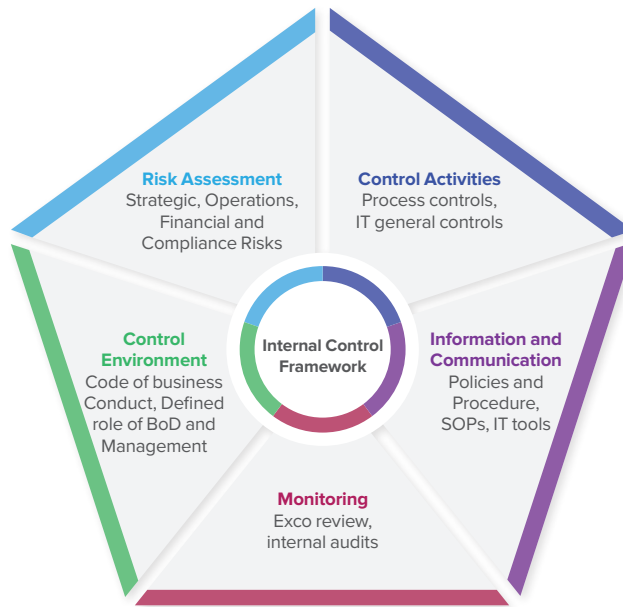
Risk Assessment
Strategic, Operations, Financial and Compliance Risks

Control Activities
Process controls, IT general controls

Control Environment
Code of business Conduct, Defined role of BoD and Management

Internal Control Framework

Information and Communication
Policies and Procedure, SOPs, IT tools

Monitoring
Exco review, internal audits